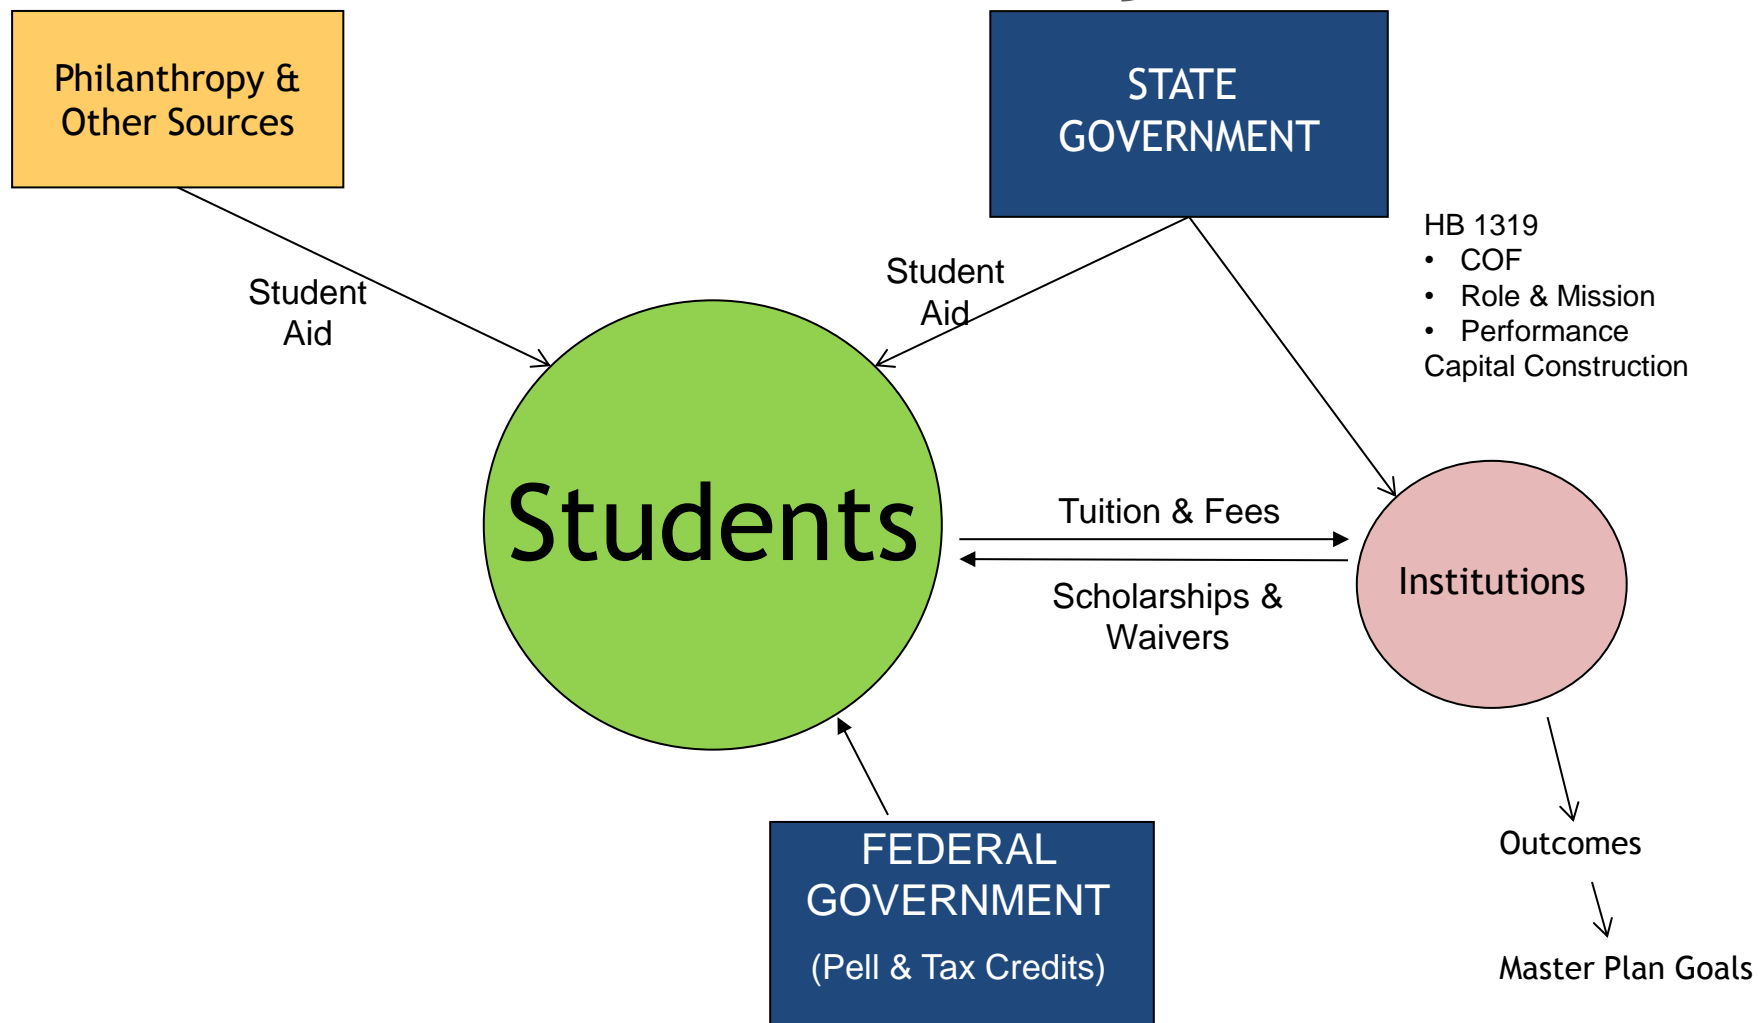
Philanthropy & Other Sources

STATE GOVERNMENT

Student Aid

Student Aid

HB 1319
• COF
• Role & Mission
• Performance
Capital Construction

Students

Tuition & Fees

Scholarships & Waivers

Institutions

Outcomes

Master Plan Goals

FEDERAL GOVERNMENT
(Pell & Tax Credits)